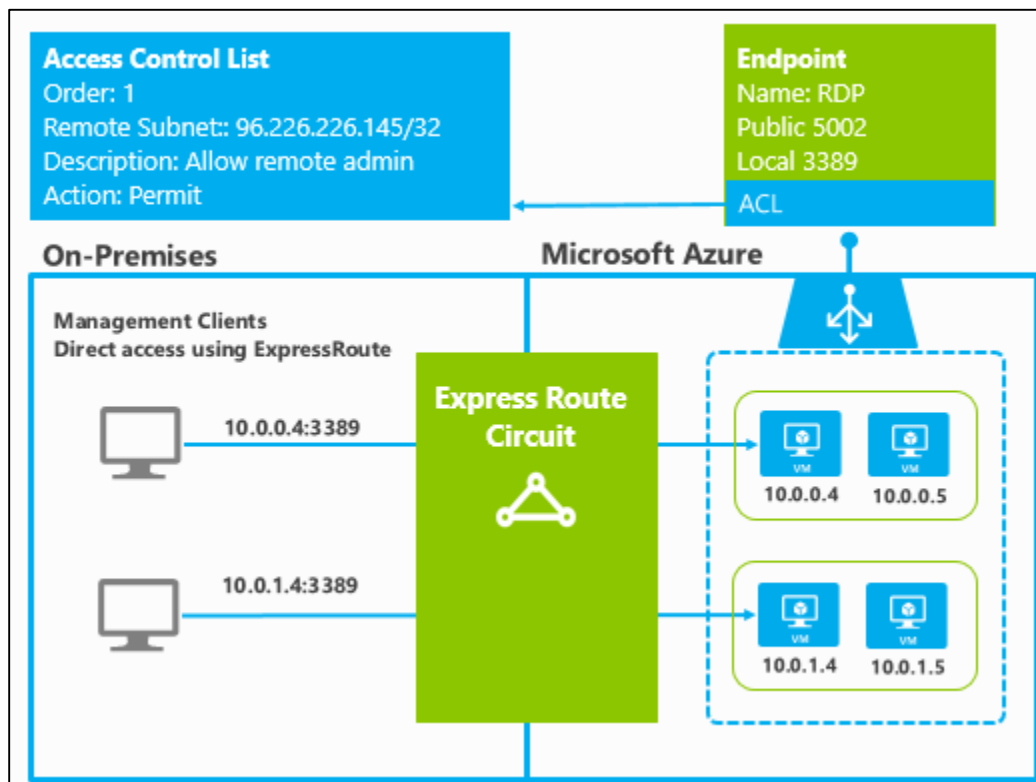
Access Control List
Order: 1
Remote Subnet:: 96.226.226.145/32
Description: Allow remote admin
Action: Permit

Endpoint
Name: RDP
Public 5002
Local 3389
ACL

On-Premises

Microsoft Azure

Management Clients
Direct access using ExpressRoute

10.0.0.4:3389

10.0.1.4:3389

Express Route Circuit

VM
10.0.0.4

VM
10.0.0.5

VM
10.0.1.4

VM
10.0.1.5